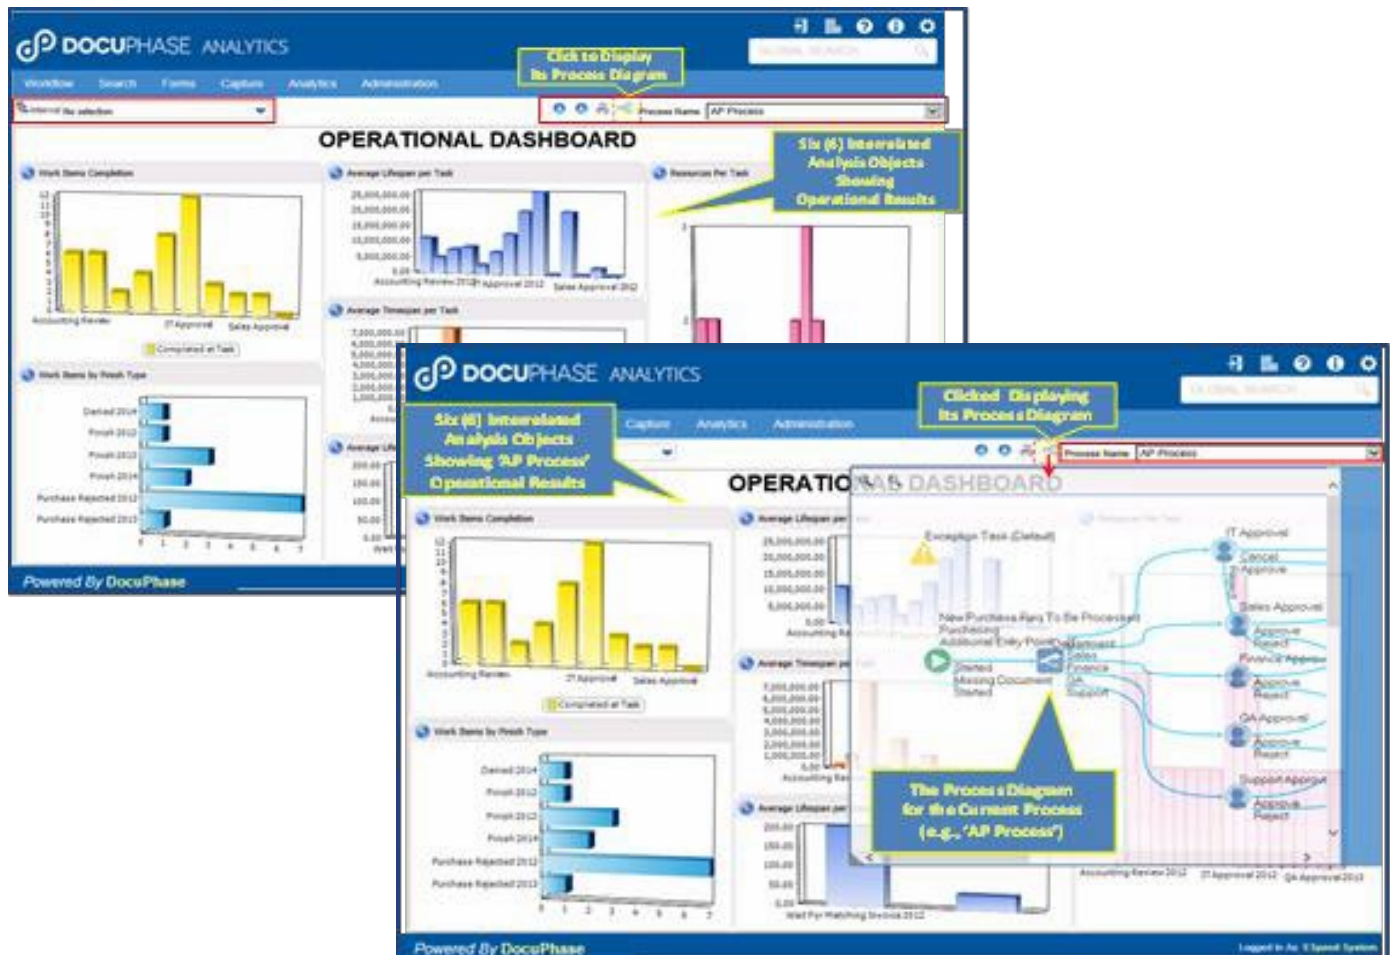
DOCUPHASE ANALYTICS

GLOBAL SEARCH

Workflow Search Forms Capture Analytics Administration

Click to Display Its Process Diagram

Process Name AP Process

OPERATIONAL DASHBOARD

Six (6) Interrelated Analysis Objects Showing Operational Results

Work Items Completion

Average Lifespan per Task

Resources Per Task

Accounting Review IT Approval Sales Approval

Completed at Task

Work Items by Finish Type

Denied 2014
Finish 2012
Finish 2013
Finish 2014
Purchase Rejected 2012
Purchase Rejected 2013

Average Timespan per Task

Powered By DocuPhase

DOCUPHASE ANALYTICS

GLOBAL SEARCH

Capture Analytics Administration

Six (6) Interrelated Analysis Objects Showing 'AP Process' Operational Results

Clicked Displaying Its Process Diagram

Process Name AP Process

OPERATIONAL DASHBOARD

Work Items Completion

Average Lifespan per Task

Exception Task (Default)

IT Approval
Cancel
Approve

Sales Approval
Approve
Reject

Finance Approval
Approve
Reject

QA Approval
Approve
Reject

Support Approval
Approve
Reject

New Purchase Req To Be Processed
Purchasing
Additional Entry Point
Started
Missing Document
Started

Default
Sales
Finance
QA
Support

The Process Diagram for the Current Process (e.g., 'AP Process')

Accounting Review IT Approval Sales Approval

Completed at Task

Work Items by Finish Type

Denied 2014
Finish 2012
Finish 2013
Finish 2014
Purchase Rejected 2012
Purchase Rejected 2013

Average Timespan per Task

Average Lifespan per Task

Wait For Matching Invoice 2012

Accounting Review 2012 IT Approval 2012 QA Approval 2012

Powered By DocuPhase

Logged in As: Speed System